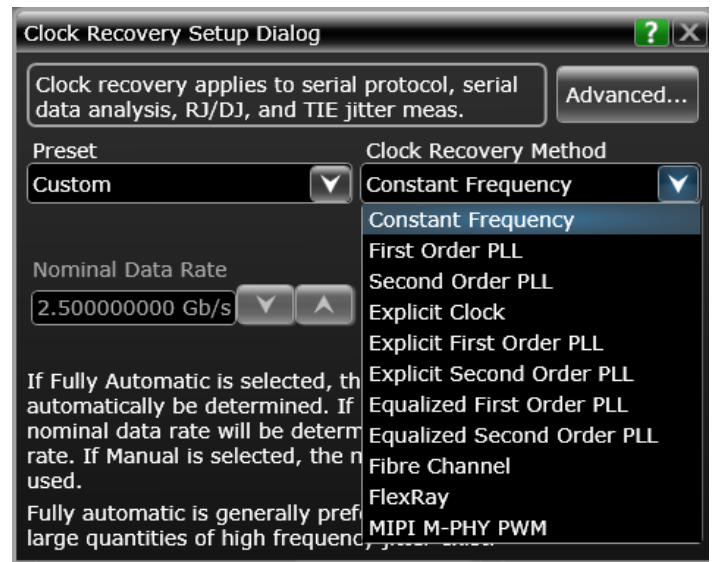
Clock Recovery Setup Dialog

?

X

Clock recovery applies to serial protocol, serial data analysis, RJ/DJ, and TIE jitter meas.

Advanced...

Preset

Custom

Clock Recovery Method

Constant Frequency

Constant Frequency
First Order PLL
Second Order PLL
Explicit Clock
Explicit First Order PLL
Explicit Second Order PLL
Equalized First Order PLL
Equalized Second Order PLL
Fibre Channel
FlexRay
MIPI M-PHY PWM

Nominal Data Rate

2.500000000 Gb/s

If Fully Automatic is selected, th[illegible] automatically be determined. If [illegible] nominal data rate will be determ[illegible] rate. If Manual is selected, the n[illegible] used.

Fully automatic is generally pref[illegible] large quantities of high frequenc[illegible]